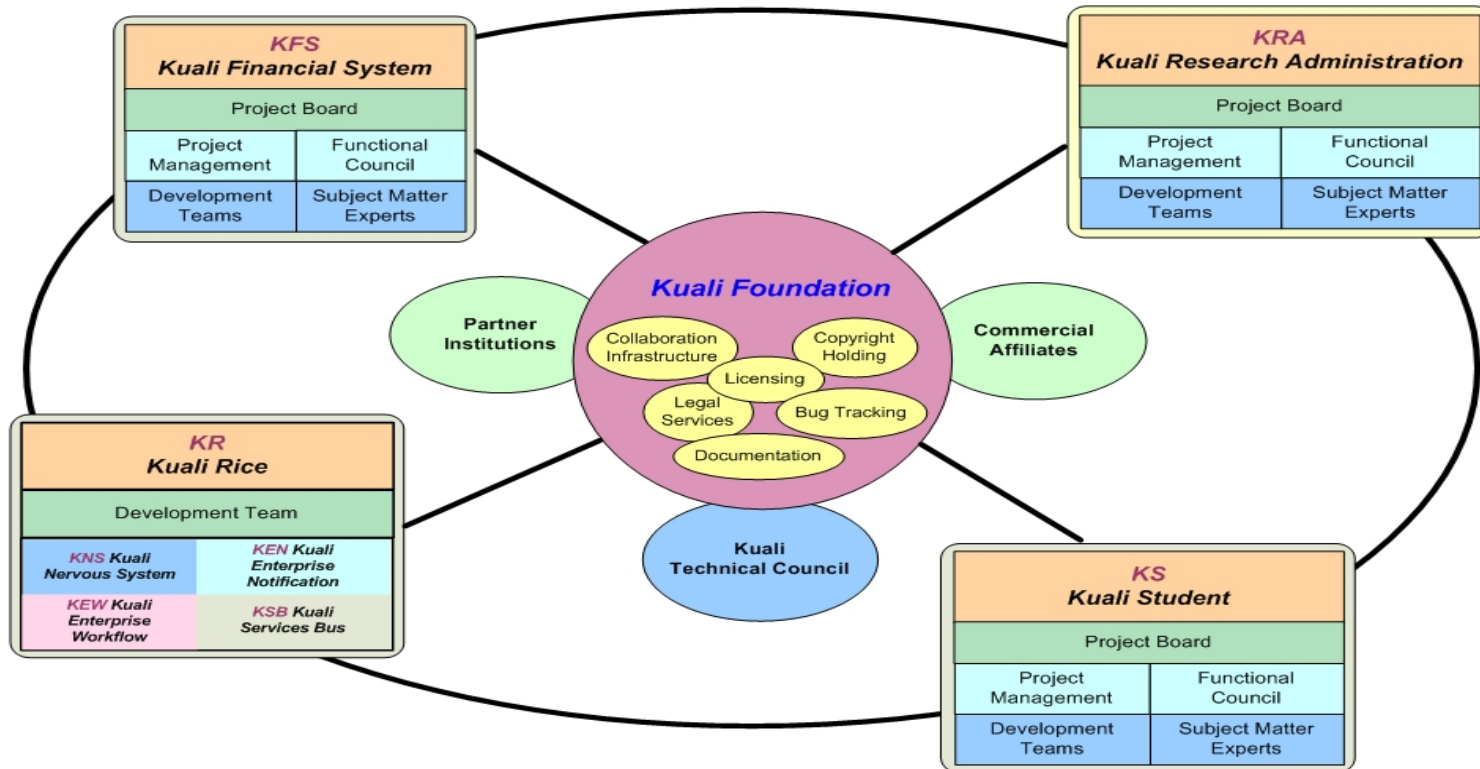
KFS
Kuali Financial System

Project Board

| Project Management | Functional Council |
|---|---|
| Development Teams | Subject Matter Experts |

KRA
Kuali Research Administration

Project Board

| Project Management | Functional Council |
|---|---|
| Development Teams | Subject Matter Experts |

Kuali Foundation

Collaboration Infrastructure

Copyright Holding

Licensing

Legal Services

Bug Tracking

Documentation

Partner Institutions

Commercial Affiliates

Kuali Technical Council

KR
Kuali Rice

Development Team

| KNS Kuali Nervous System | KEN Kuali Enterprise Notification |
|---|---|
| KEW Kuali Enterprise Workflow | KSB Kuali Services Bus |

KS
Kuali Student

Project Board

| Project Management | Functional Council |
|---|---|
| Development Teams | Subject Matter Experts |